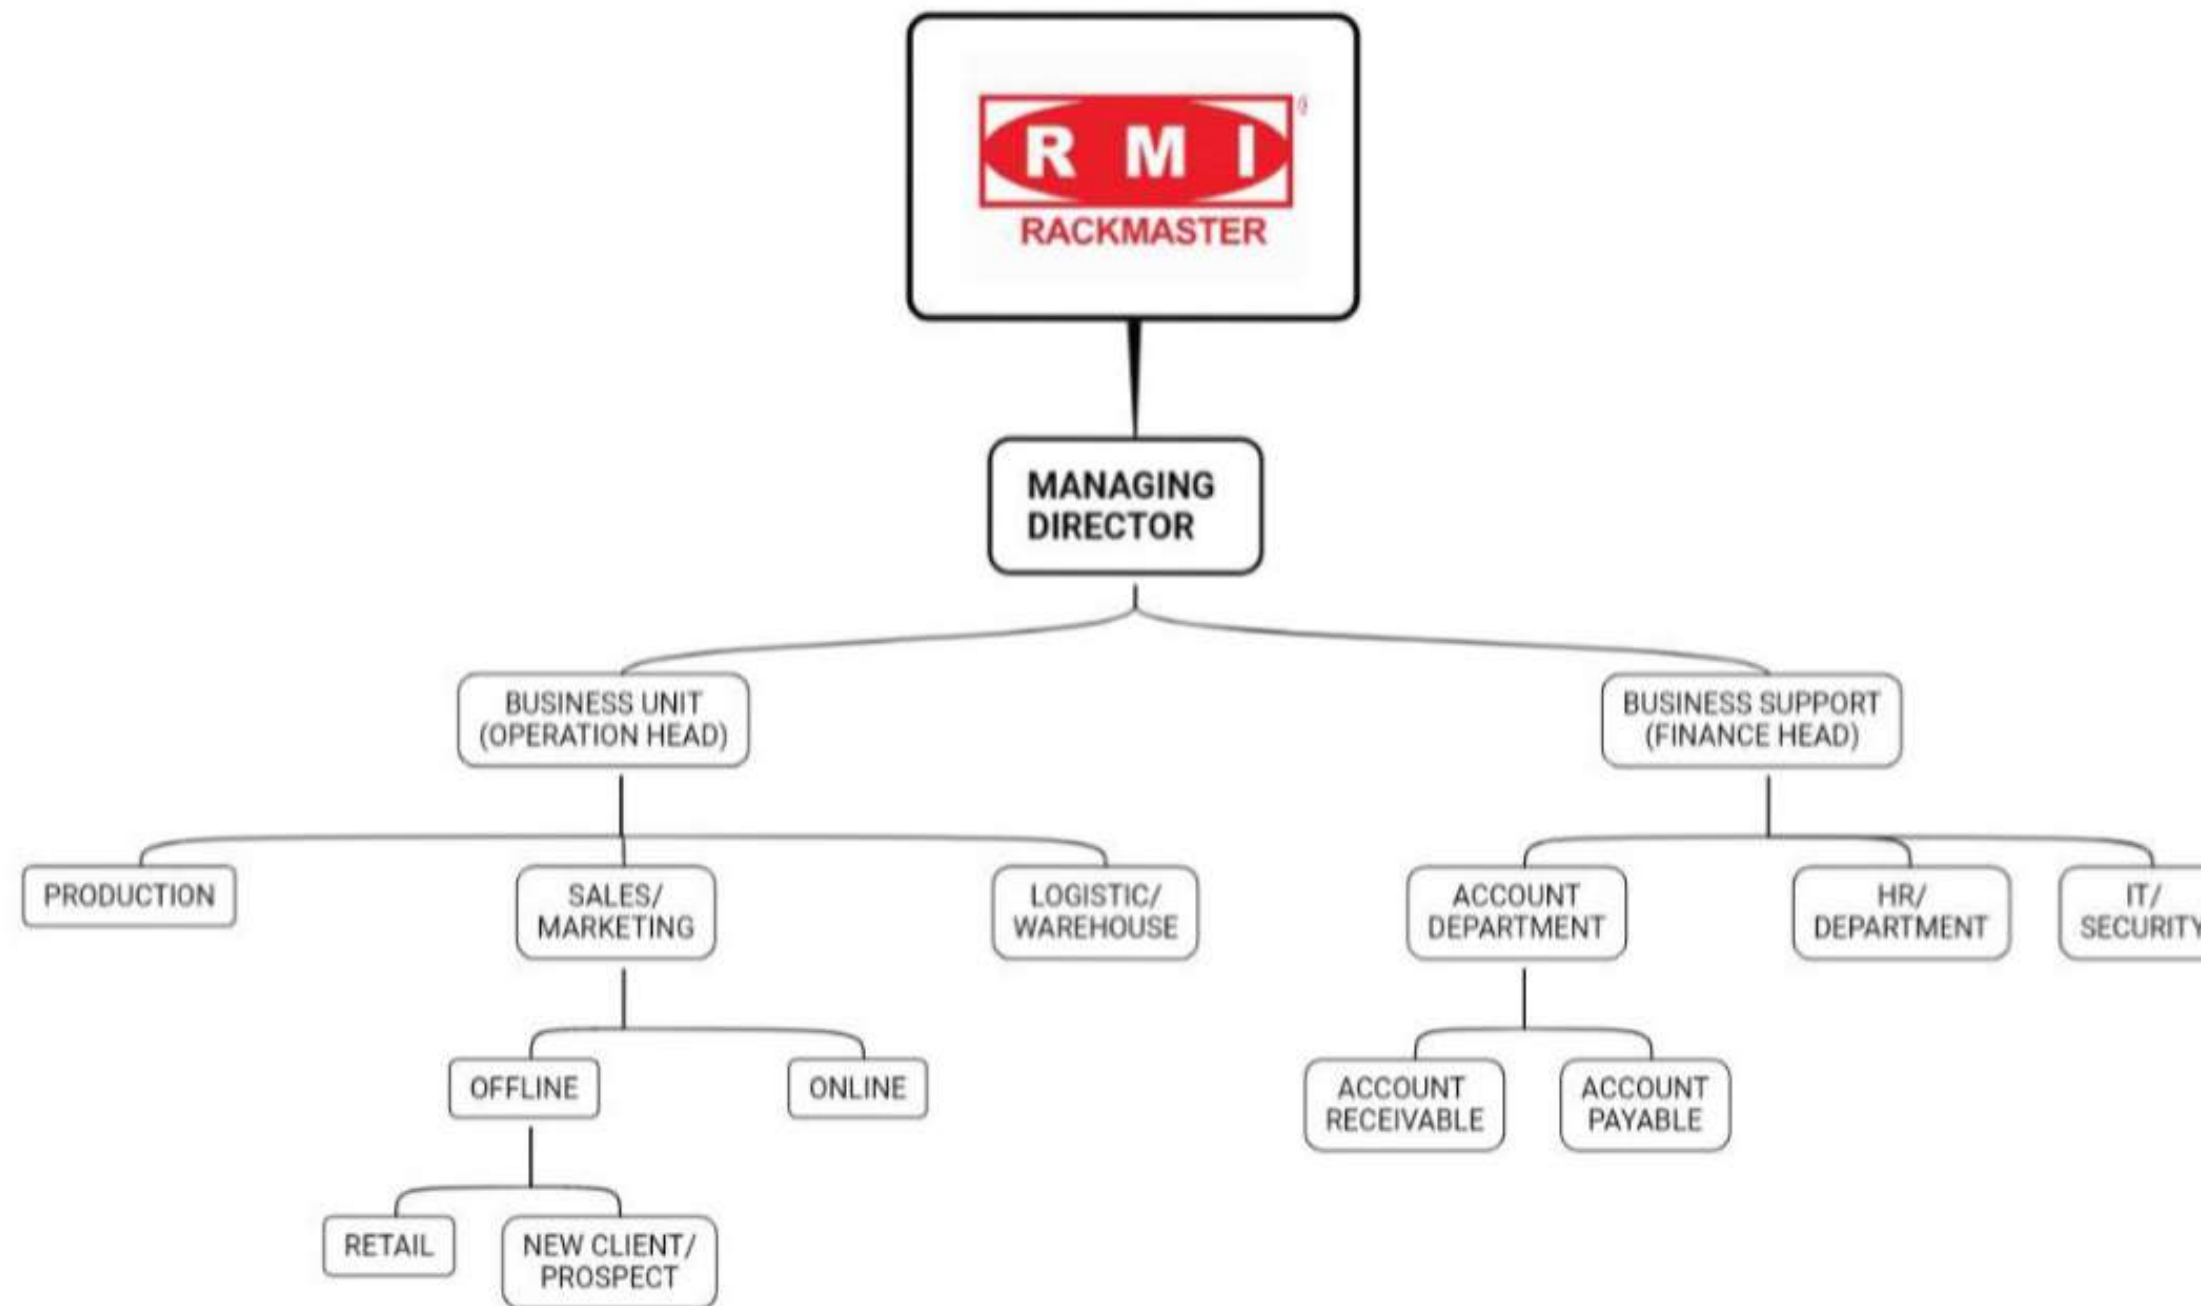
RMI®
RACKMASTER

MANAGING DIRECTOR

BUSINESS UNIT (OPERATION HEAD)

BUSINESS SUPPORT (FINANCE HEAD)

PRODUCTION

SALES/ MARKETING

LOGISTIC/ WAREHOUSE

ACCOUNT DEPARTMENT

HR/ DEPARTMENT

IT/ SECURITY

OFFLINE

ONLINE

ACCOUNT RECEIVABLE

ACCOUNT PAYABLE

RETAIL

NEW CLIENT/ PROSPECT